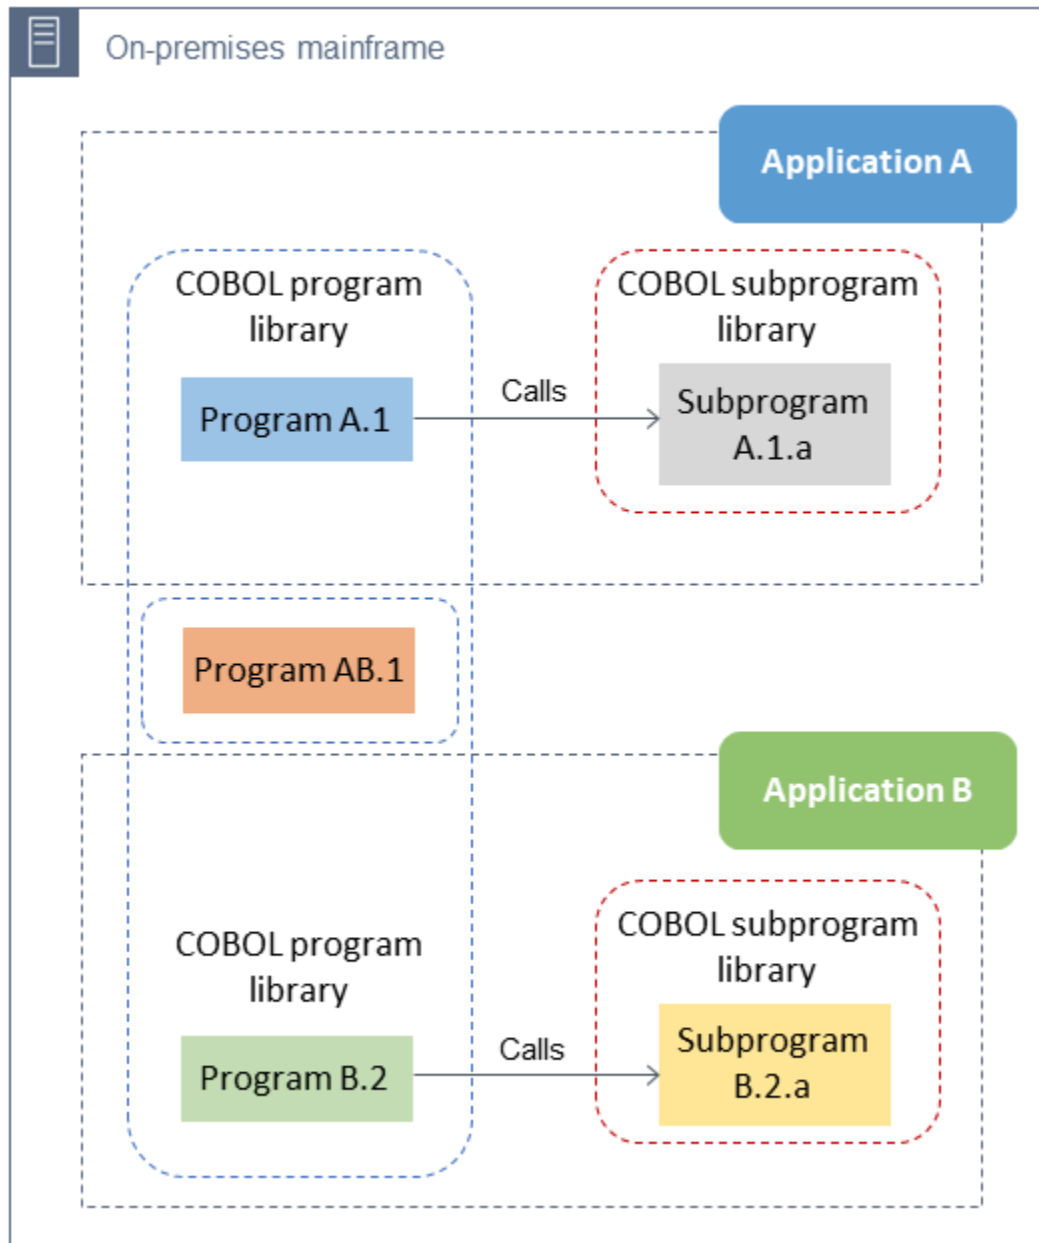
On-premises mainframe

Application A

COBOL program library

Program A.1

Calls

COBOL subprogram library

Subprogram A.1.a

Program AB.1

Application B

COBOL program library

Program B.2

Calls

COBOL subprogram library

Subprogram B.2.a